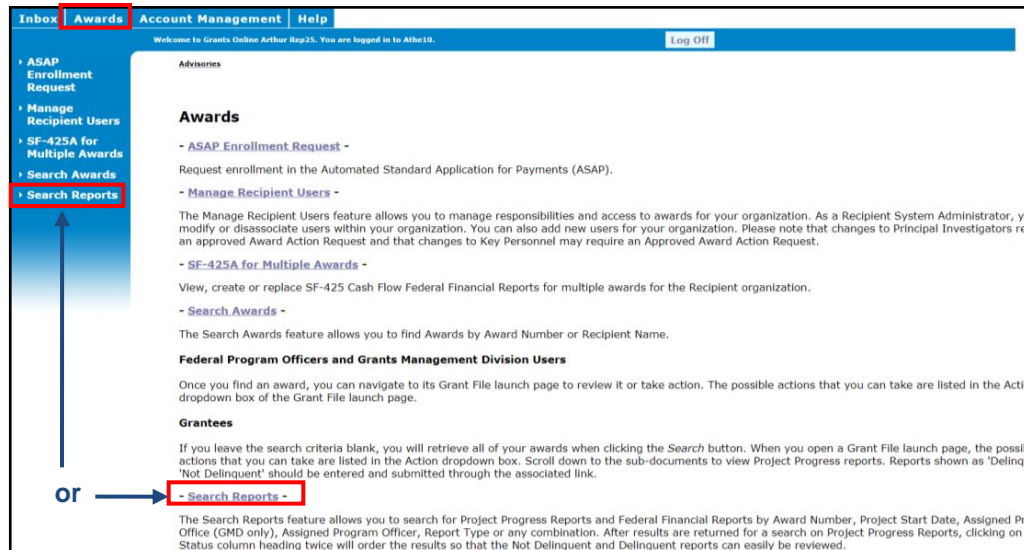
Inbox Awards Account Management Help

Welcome to Grants Online Arthur Rep25. You are logged in to Athe10. Log Off

ASAP Enrollment Request
Manage Recipient Users
SF-425A for Multiple Awards
Search Awards
Search Reports

Advisories

Awards

- ASAP Enrollment Request -

Request enrollment in the Automated Standard Application for Payments (ASAP).

- Manage Recipient Users -

The Manage Recipient Users feature allows you to manage responsibilities and access to awards for your organization. As a Recipient System Administrator, y modify or disassociate users within your organization. You can also add new users for your organization. Please note that changes to Principal Investigators re an approved Award Action Request and that changes to Key Personnel may require an Approved Award Action Request.

- SF-425A for Multiple Awards -

View, create or replace SF-425 Cash Flow Federal Financial Reports for multiple awards for the Recipient organization.

- Search Awards -

The Search Awards feature allows you to find Awards by Award Number or Recipient Name.

Federal Program Officers and Grants Management Division Users

Once you find an award, you can navigate to its Grant File launch page to review it or take action. The possible actions that you can take are listed in the Acti dropdown box of the Grant File launch page.

Grantees

If you leave the search criteria blank, you will retrieve all of your awards when clicking the Search button. When you open a Grant File launch page, the possi actions that you can take are listed in the Action dropdown box. Scroll down to the sub-documents to view Project Progress reports. Reports shown as 'Delinqu 'Not Delinquent' should be entered and submitted through the associated link.

or

- Search Reports -

The Search Reports feature allows you to search for Project Progress Reports and Federal Financial Reports by Award Number, Project Start Date, Assigned Pr Office (GMD only), Assigned Program Officer, Report Type or any combination. After results are returned for a search on Project Progress Reports, clicking on Status column heading twice will order the results so that the Not Delinquent and Delinquent reports can easily be reviewed.